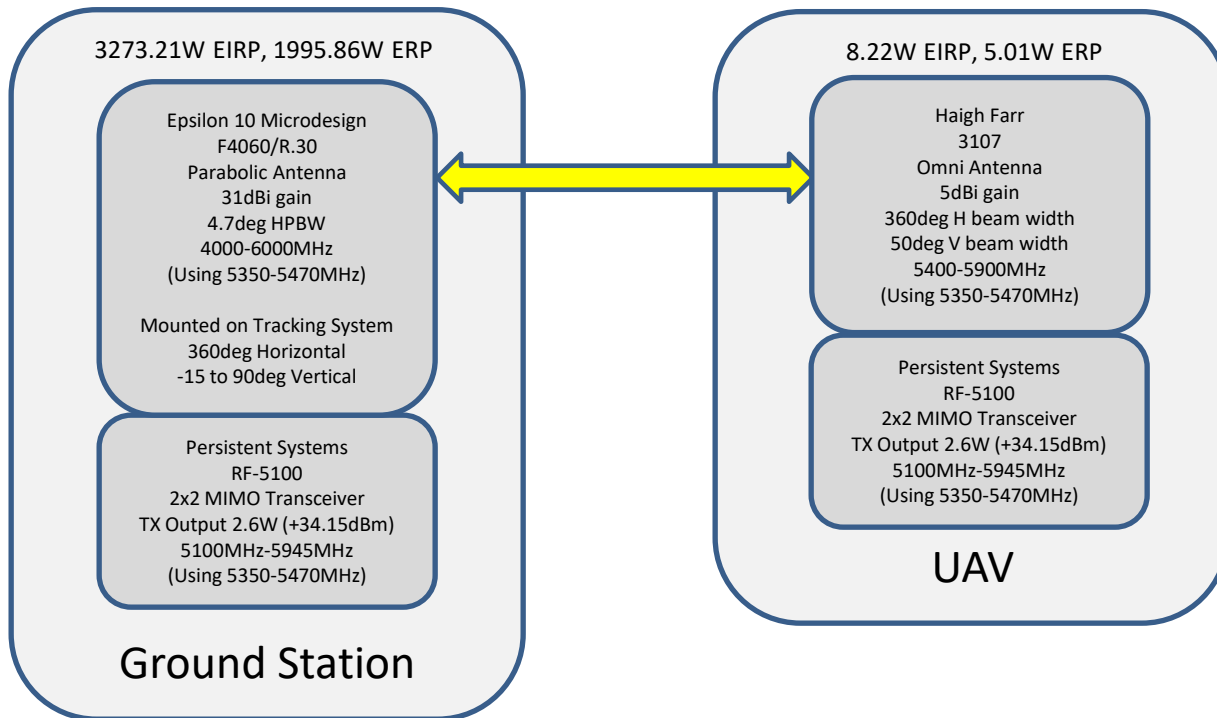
3273.21W EIRP, 1995.86W ERP

Epsilon 10 Microdesign
F4060/R.30
Parabolic Antenna
31dBi gain
4.7deg HPBW
4000-6000MHz
(Using 5350-5470MHz)

Mounted on Tracking System
360deg Horizontal
-15 to 90deg Vertical

Persistent Systems
RF-5100
2x2 MIMO Transceiver
TX Output 2.6W (+34.15dBm)
5100MHz-5945MHz
(Using 5350-5470MHz)

Ground Station

8.22W EIRP, 5.01W ERP

Haigh Farr
3107
Omni Antenna
5dBi gain
360deg H beam width
50deg V beam width
5400-5900MHz
(Using 5350-5470MHz)

Persistent Systems
RF-5100
2x2 MIMO Transceiver
TX Output 2.6W (+34.15dBm)
5100MHz-5945MHz
(Using 5350-5470MHz)

UAV